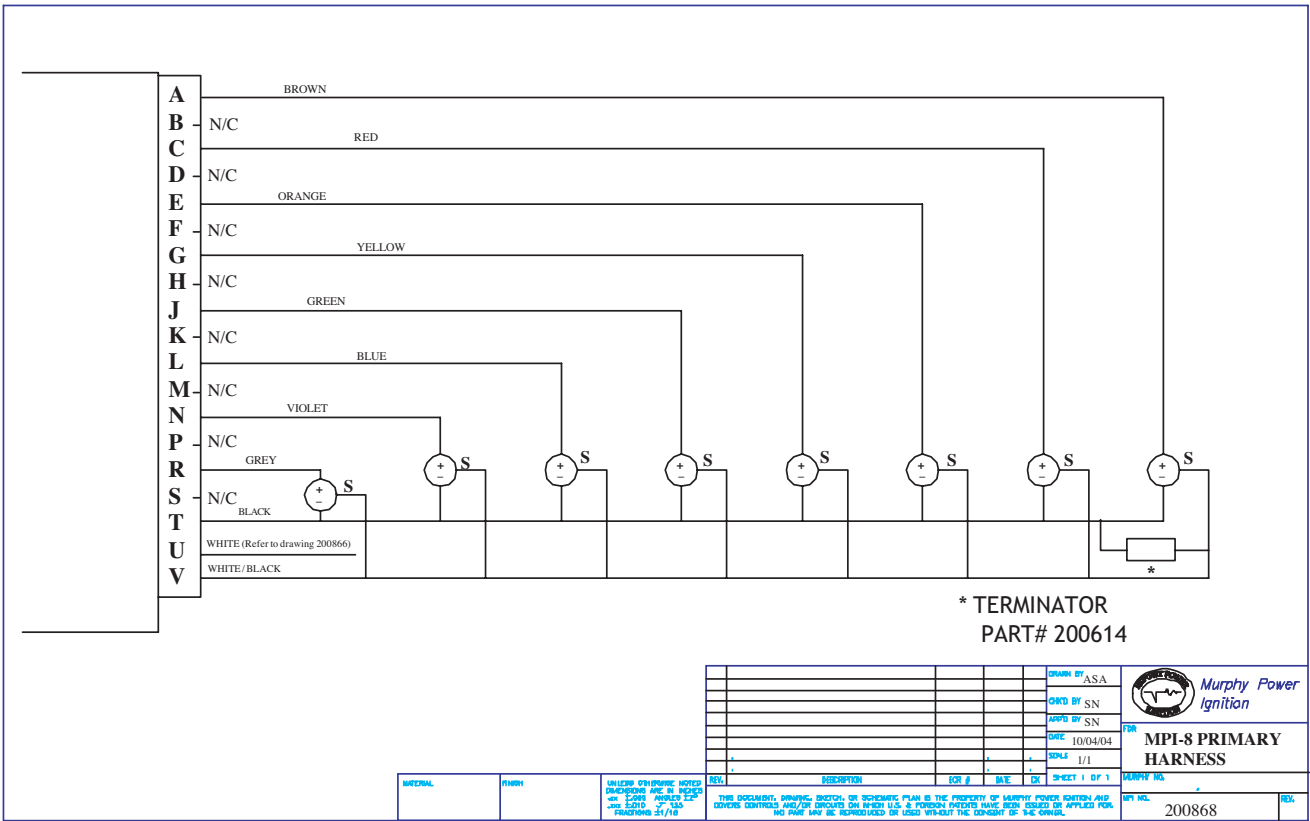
A
B N/C
C
D N/C
E
F N/C
G
H N/C
J
K N/C
L
M N/C
N
P N/C
R
S N/C
T
U
V

BROWN
RED
ORANGE
YELLOW
GREEN
BLUE
VIOLET
GREY
BLACK
WHITE (Refer to drawing 200866)
WHITE/BLACK

+ − S
+ − S
+ − S
+ − S
+ − S
+ − S
+ − S
+ − S

*

* TERMINATOR
PART# 200614

| MATERIAL | FINISH | UNLESS OTHERWISE NOTED DIMENSIONS ARE IN INCHES .xxx ±.005 ANGLES ±2° .xxx ±.010 .x° ±.5 FRACTIONS ±1/16 | REV. | DESCRIPTION | ECR # | DATE | CK |

THIS DOCUMENT, DRAWING, SKETCH, OR SCHEMATIC PLAN IS THE PROPERTY OF MURPHY POWER IGNITION AND COVERS CONTROLS AND/OR CIRCUITS ON WHICH U.S. & FOREIGN PATENTS HAVE BEEN ISSUED OR APPLIED FOR. NO PART MAY BE REPRODUCED OR USED WITHOUT THE CONSENT OF THE OWNER.

DRAWN BY ASA
CHK'D BY SN
APP'D BY SN
DATE 10/04/04
SCALE 1/1
SHEET 1 OF 1

Murphy Power Ignition

FOR
MPI-8 PRIMARY HARNESS

MURPHY NO.
MPI NO. 200868
REV.